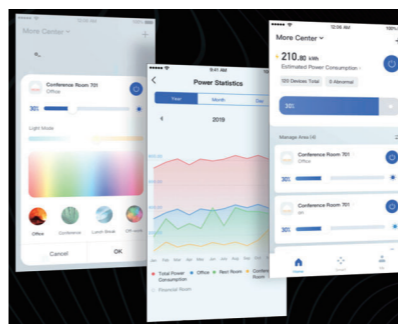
More Center

Conference Room 701
Office

30℃

Light Mode

Office
Conference
Lunch Break
Off-work

Cancel
OK

9:41 AM

Power Statistics

Year
Month
Day

2019

Total Power Consumption
Office
Rest Room
Conference Room
Financial Room

12:00 AM

More Center

210.80 kWh
Estimated Power Consumption

120 Devices Total
3 Abnormal

20℃

Manage Area Of

Conference Room 701
Office

30℃

Conference Room 701

30℃

Home